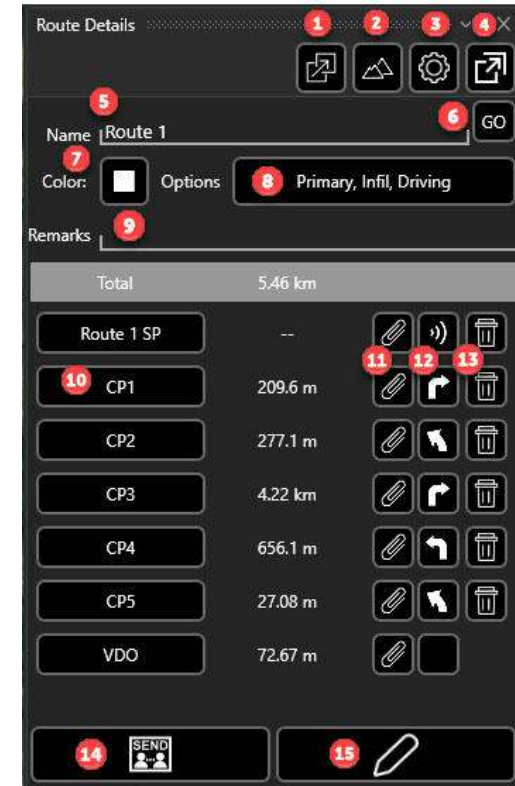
Route Details 1 2 3 4

5
Name Route 1 6 GO
7
Color: Options 8 Primary, Infil, Driving

Remarks 9

Total 5.46 km

Route 1 SP --
11 12 13
10 CP1 209.6 m

CP2 277.1 m

CP3 4.22 km

CP4 656.1 m

CP5 27.08 m

VDO 72.67 m

14 SEND

15